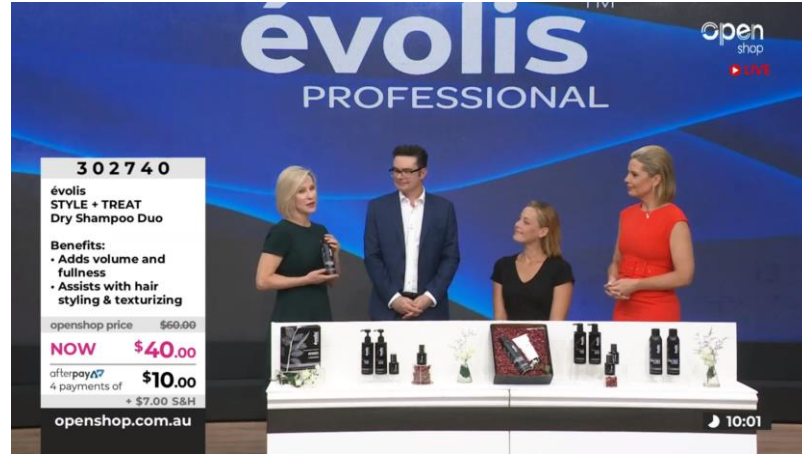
évolis TM
PROFESSIONAL

open shop
LIVE

302740
évolis
STYLE + TREAT
Dry Shampoo Duo

Benefits:
• Adds volume and fullness
• Assists with hair styling & texturizing

openshop price ~~$60.00~~
NOW $40.00
afterpay 4 payments of $10.00
+ $7.00 S&H
openshop.com.au

10:01